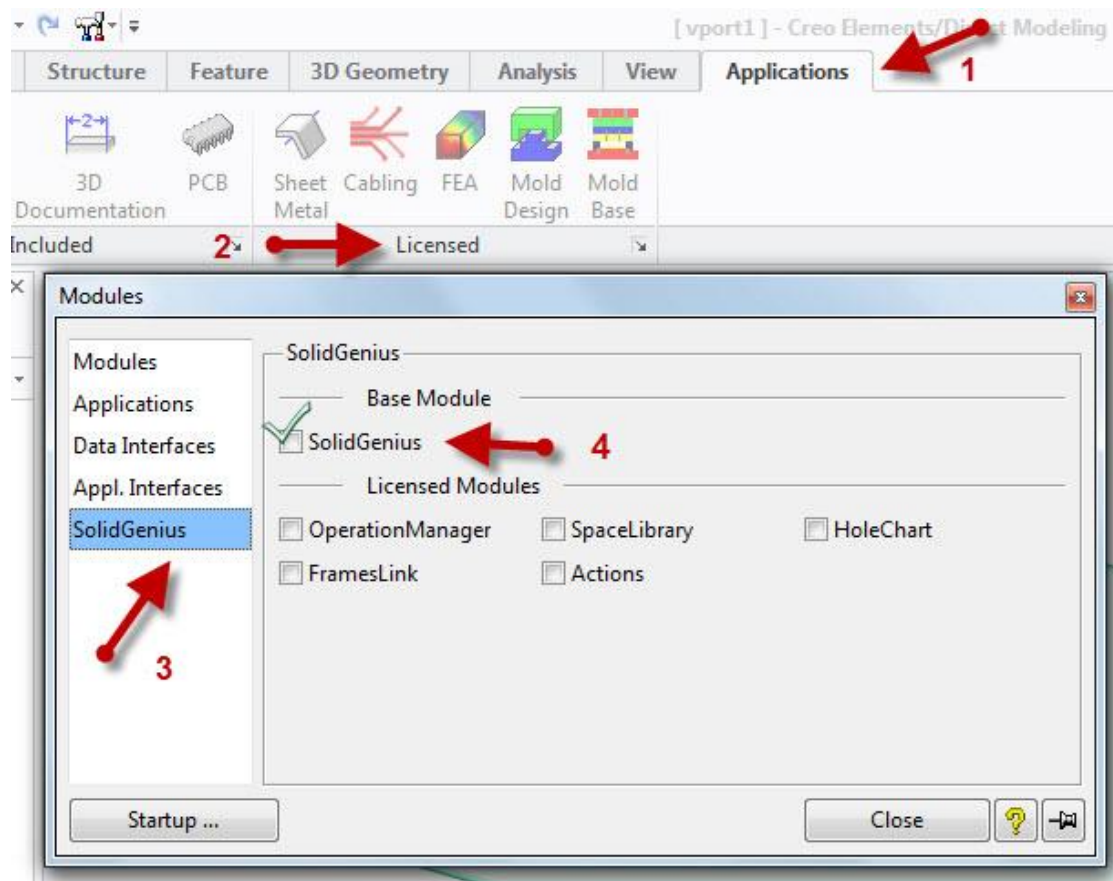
[vport1] - Creo Elements/Di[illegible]t Modeling

Structure Feature 3D Geometry Analysis View Applications

1

3D Documentation PCB Sheet Metal Cabling FEA Mold Design Mold Base

Included 2 Licensed

Modules

Modules
Applications
Data Interfaces
Appl. Interfaces
SolidGenius

3

SolidGenius

Base Module

SolidGenius

4

Licensed Modules

OperationManager SpaceLibrary HoleChart
FramesLink Actions

Startup ...

Close